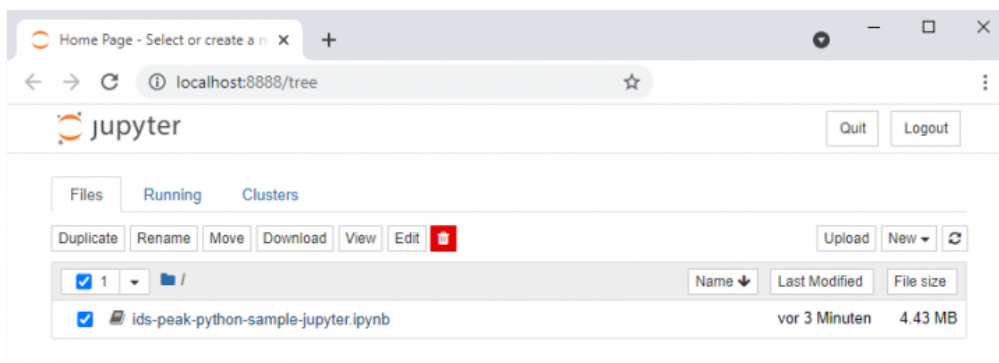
Home Page - Select or create a n
localhost:8888/tree
jupyter
Quit
Logout
Files
Running
Clusters
Duplicate
Rename
Move
Download
View
Edit
Upload
New
1
/
Name
Last Modified
File size
ids-peak-python-sample-jupyter.ipynb
vor 3 Minuten
4.43 MB